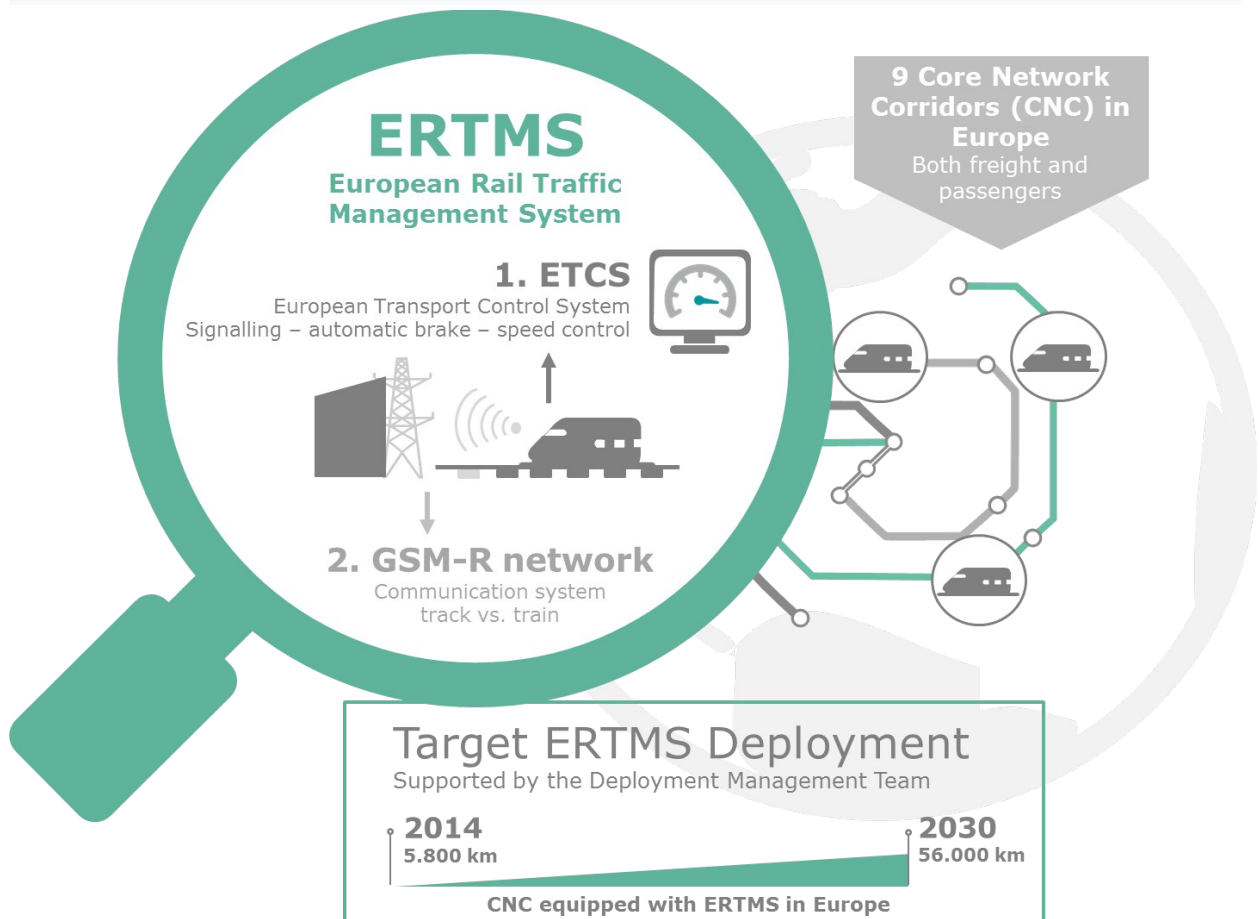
ERTMS
European Rail Traffic Management System

1. ETCS
European Transport Control System
Signalling – automatic brake – speed control

2. GSM-R network
Communication system track vs. train

9 Core Network Corridors (CNC) in Europe
Both freight and passengers

Target ERTMS Deployment
Supported by the Deployment Management Team

2014
5.800 km

2030
56.000 km

CNC equipped with ERTMS in Europe